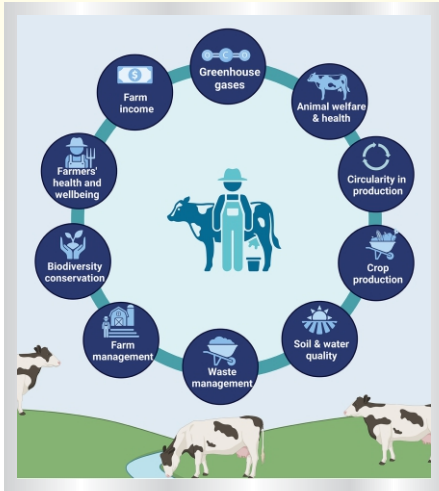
Greenhouse gases

Animal welfare & health

Circularity in production

Crop production

Soil & water quality

Waste management

Farm management

Biodiversity conservation

Farmers' health and wellbeing

Farm income